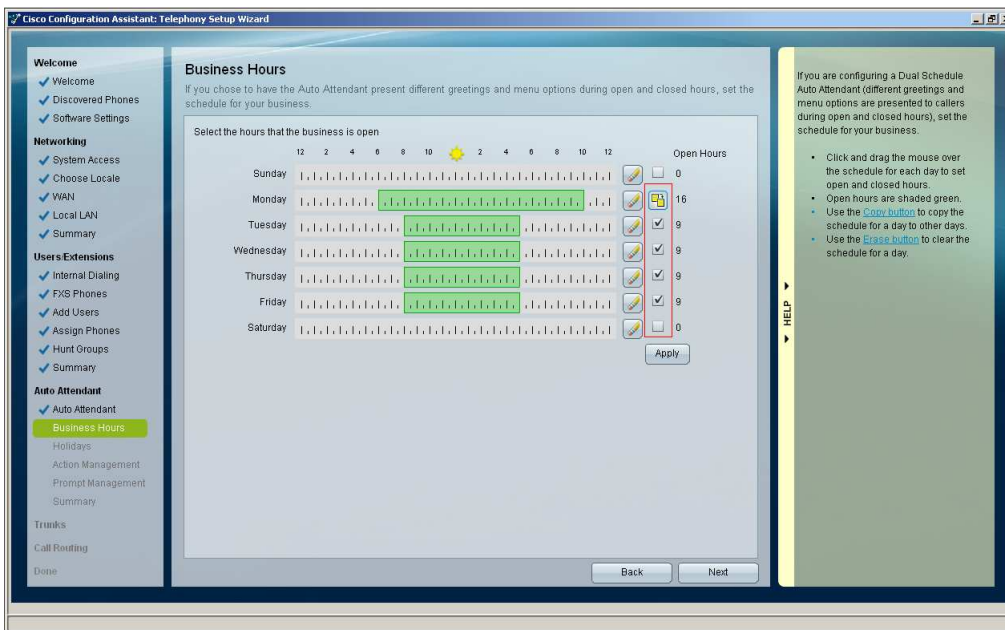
Cisco Configuration Assistant: Telephony Setup Wizard

Welcome
Welcome
Discovered Phones
Software Settings
Networking
System Access
Choose Locale
WAN
Local LAN
Summary
Users/Extensions
Internal Dialing
FXS Phones
Add Users
Assign Phones
Hunt Groups
Summary
Auto Attendant
Auto Attendant
Business Hours
Holidays
Action Management
Prompt Management
Summary
Trunks
Call Routing
Done

Business Hours
If you chose to have the Auto Attendant present different greetings and menu options during open and closed hours, set the schedule for your business.

Select the hours that the business is open

12 2 4 6 8 10 2 4 6 8 10 12

Open Hours

| Day | Open Hours |
|---|---|
| Sunday | 0 |
| Monday | 16 |
| Tuesday | 9 |
| Wednesday | 9 |
| Thursday | 9 |
| Friday | 9 |
| Saturday | 0 |

Apply

Back
Next

HELP

If you are configuring a Dual Schedule Auto Attendant (different greetings and menu options are presented to callers during open and closed hours), set the schedule for your business.

• Click and drag the mouse over the schedule for each day to set open and closed hours.
• Open hours are shaded green.
• Use the Copy button to copy the schedule for a day to other days.
• Use the Erase button to clear the schedule for a day.